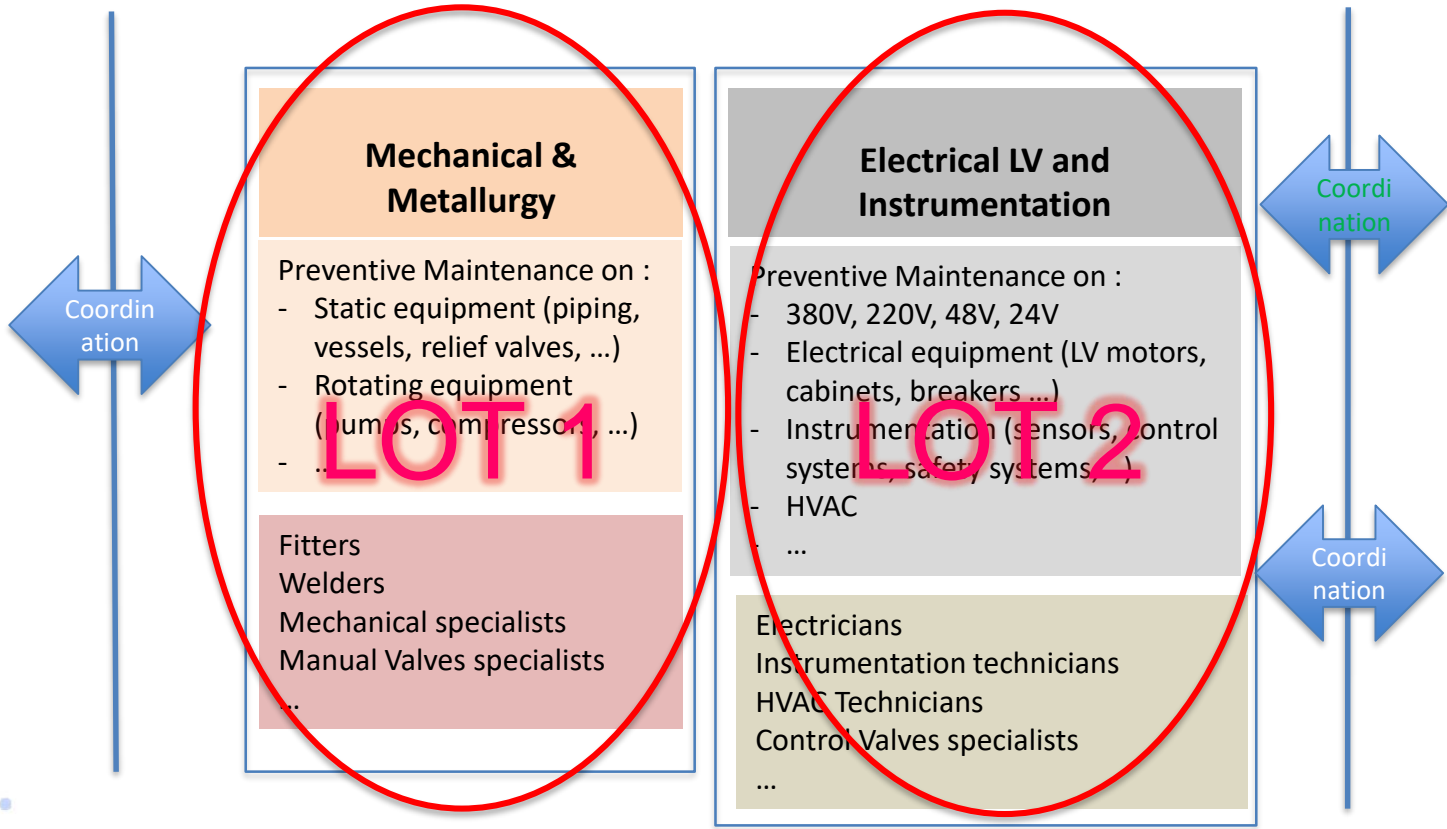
Coordin ation

Mechanical & Metallurgy

Preventive Maintenance on :
- Static equipment (piping, vessels, relief valves, …)
- Rotating equipment (pumps, compressors, …)
- …

LOT 1

Fitters
Welders
Mechanical specialists
Manual Valves specialists
…

Electrical LV and Instrumentation

Preventive Maintenance on :
- 380V, 220V, 48V, 24V
- Electrical equipment (LV motors, cabinets, breakers …)
- Instrumentation (sensors, control systems, safety systems, …)
- HVAC
- …

LOT 2

Electricians
Instrumentation technicians
HVAC Technicians
Control Valves specialists
…

Coordi nation

Coordi nation